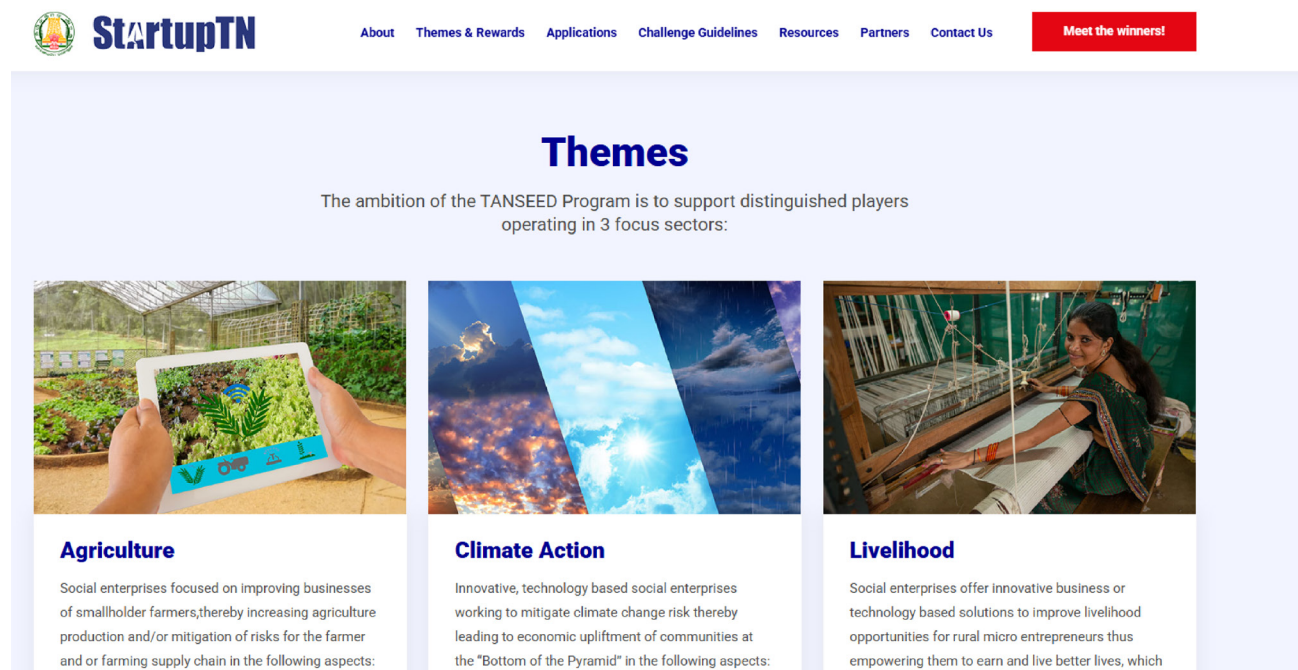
StartupTN

About Themes & Rewards Applications Challenge Guidelines Resources Partners Contact Us

Meet the winners!

Themes

The ambition of the TANSEED Program is to support distinguished players operating in 3 focus sectors:

Agriculture

Social enterprises focused on improving businesses of smallholder farmers,thereby increasing agriculture production and/or mitigation of risks for the farmer and or farming supply chain in the following aspects:

Climate Action

Innovative, technology based social enterprises working to mitigate climate change risk thereby leading to economic upliftment of communities at the "Bottom of the Pyramid" in the following aspects:

Livelihood

Social enterprises offer innovative business or technology based solutions to improve livelihood opportunities for rural micro entrepreneurs thus empowering them to earn and live better lives, which